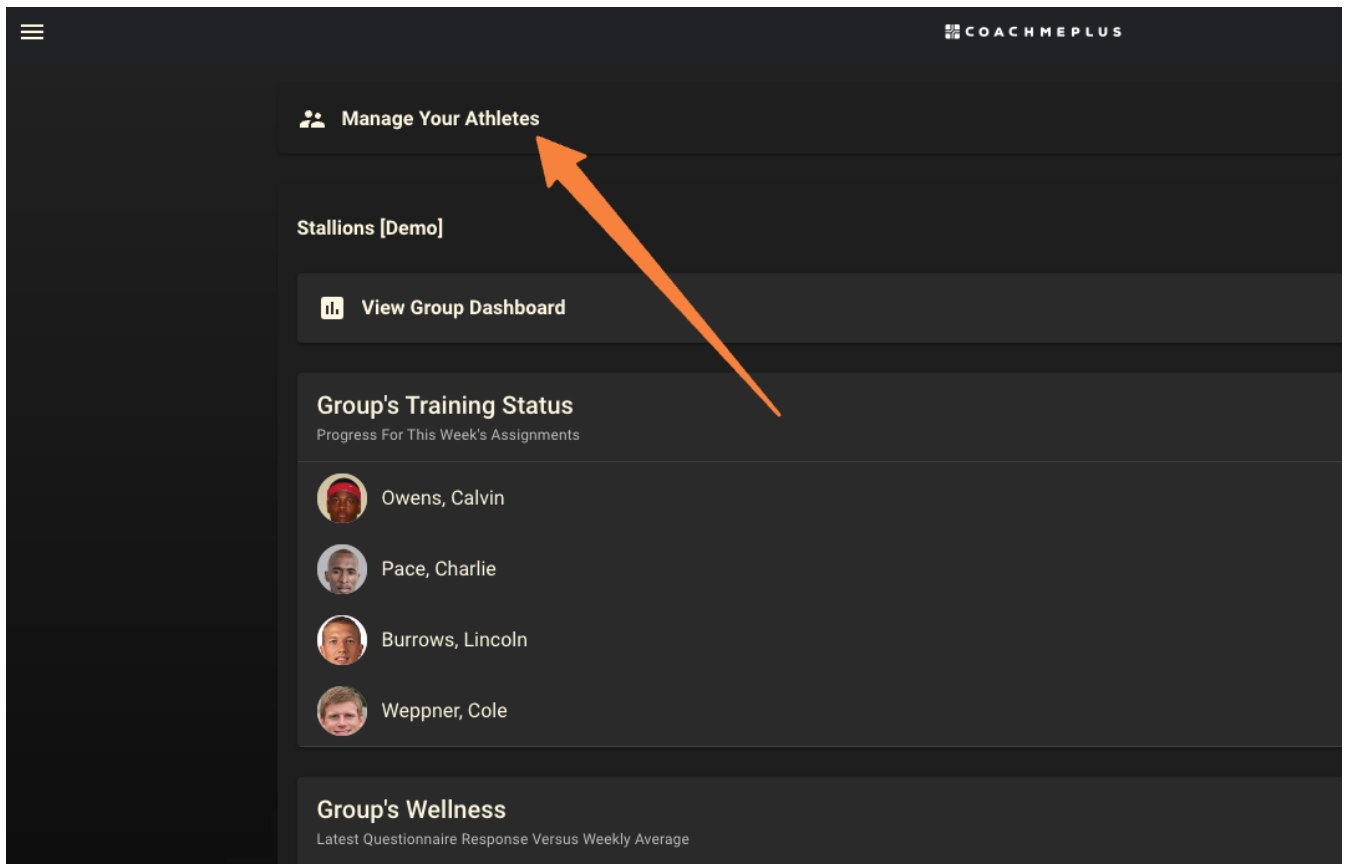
COACHMEPLUS

Manage Your Athletes

Stallions [Demo]

View Group Dashboard

Group's Training Status
Progress For This Week's Assignments

Owens, Calvin

Pace, Charlie

Burrows, Lincoln

Weppner, Cole

Group's Wellness
Latest Questionnaire Response Versus Weekly Average